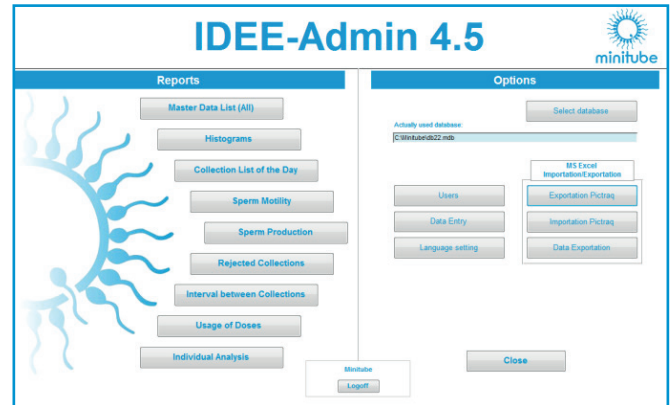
IDEE-Admin 4.5

minitube

Reports

Master Data List (All)

Histograms

Collection List of the Day

Sperm Motility

Sperm Production

Rejected Collections

Interval between Collections

Usage of Doses

Individual Analysis

Options

Select database

Actually used database

C:\Minitube\db22.mdb

MS Excel
Importation/Exportation

Users

Exportation Pictraq

Data Entry

Importation Pictraq

Language setting

Data Exportation

Minitube

Logoff

Close